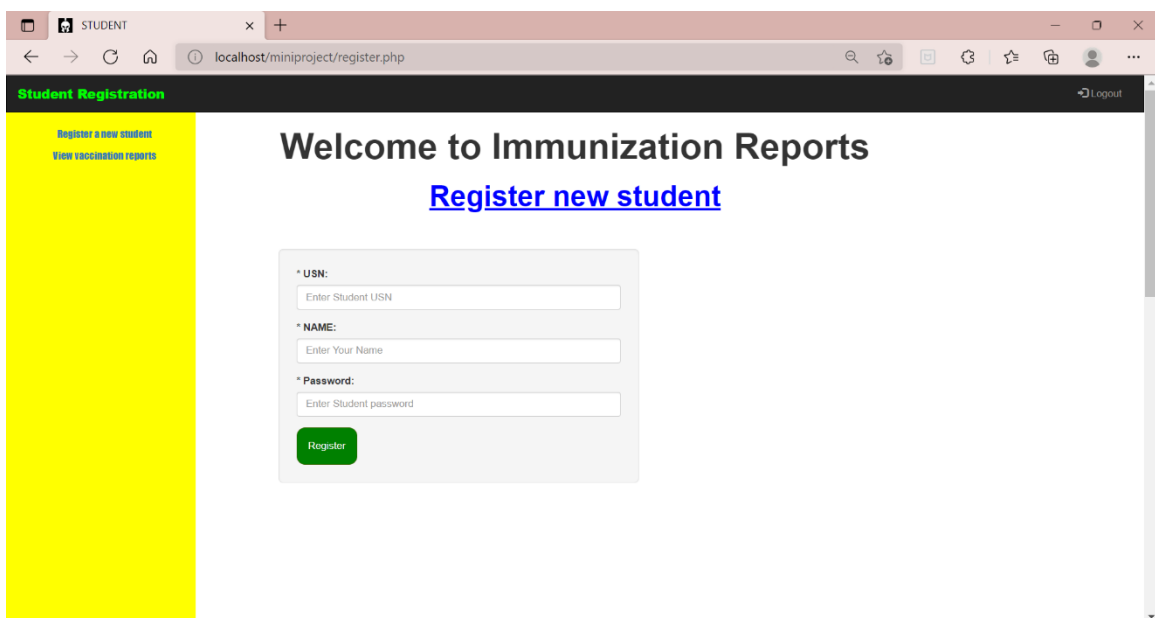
STUDENT

localhost/miniproject/register.php

Student Registration

Logout

Register a new student
View vaccination reports

Welcome to Immunization Reports

Register new student

* USN:
Enter Student USN

* NAME:
Enter Your Name

* Password:
Enter Student password

Register